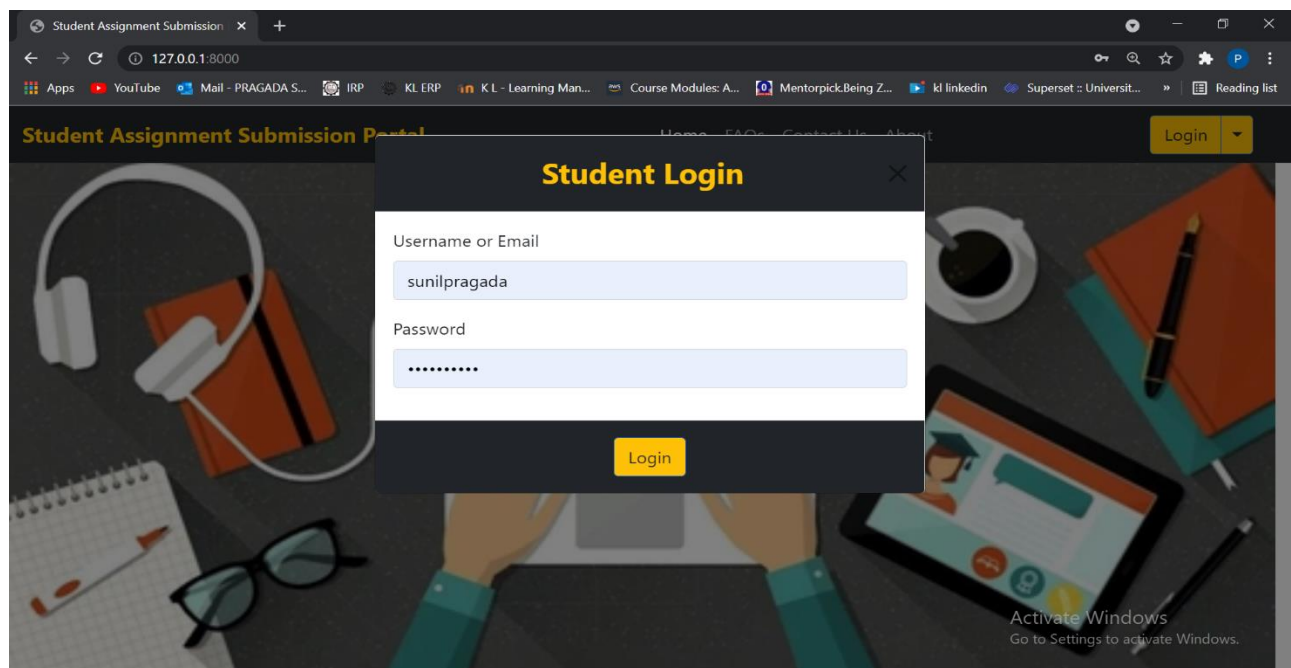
Student Assignment Submission ×
127.0.0.1:8000
Apps YouTube Mail - PRAGADA S... IRP KL ERP K L - Learning Man... Course Modules: A... Mentorpick.Being Z... kl linkedin Superset :: Universit... » Reading list

Student Assignment Submission Portal
Home FAQs Contact Us About
Login

Student Login
Username or Email
sunilpragada
Password
••••••••••
Login

Activate Windows
Go to Settings to activate Windows.